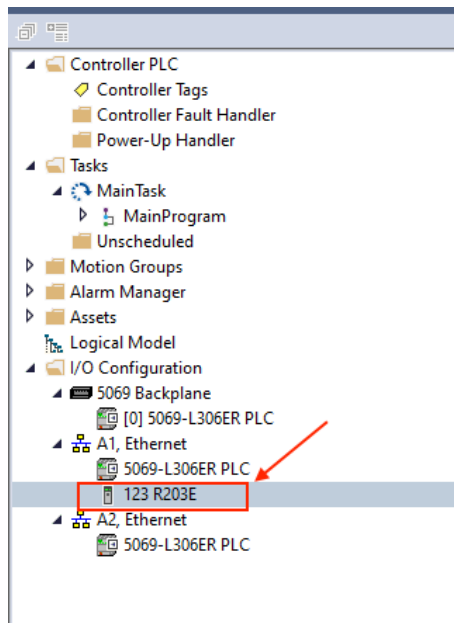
Controller PLC
Controller Tags
Controller Fault Handler
Power-Up Handler
Tasks
MainTask
MainProgram
Unscheduled
Motion Groups
Alarm Manager
Assets
Logical Model
I/O Configuration
5069 Backplane
[0] 5069-L306ER PLC
A1, Ethernet
5069-L306ER PLC
123 R203E
A2, Ethernet
5069-L306ER PLC